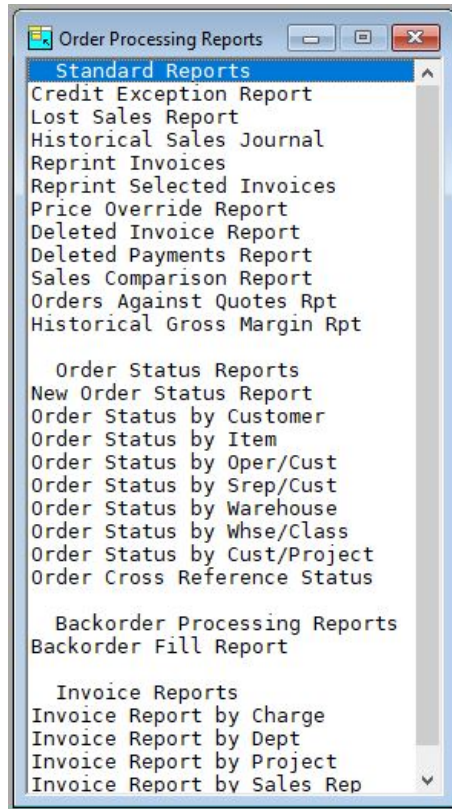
Order Processing Reports

Standard Reports
Credit Exception Report
Lost Sales Report
Historical Sales Journal
Reprint Invoices
Reprint Selected Invoices
Price Override Report
Deleted Invoice Report
Deleted Payments Report
Sales Comparison Report
Orders Against Quotes Rpt
Historical Gross Margin Rpt

Order Status Reports
New Order Status Report
Order Status by Customer
Order Status by Item
Order Status by Oper/Cust
Order Status by Srep/Cust
Order Status by Warehouse
Order Status by Whse/Class
Order Status by Cust/Project
Order Cross Reference Status

Backorder Processing Reports
Backorder Fill Report

Invoice Reports
Invoice Report by Charge
Invoice Report by Dept
Invoice Report by Project
Invoice Report by Sales Rep